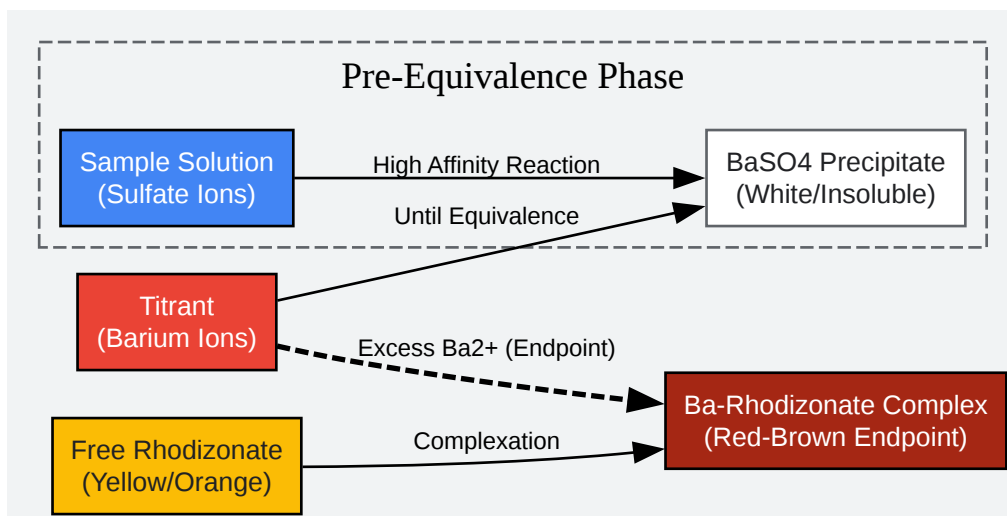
Pre-Equivalence Phase

Sample Solution
(Sulfate Ions)

High Affinity Reaction

BaSO4 Precipitate
(White/Insoluble)

Until Equivalence

Titrant
(Barium Ions)

Excess Ba2+ (Endpoint)

Ba-Rhodizonate Complex
(Red-Brown Endpoint)

Free Rhodizonate
(Yellow/Orange)

Complexation